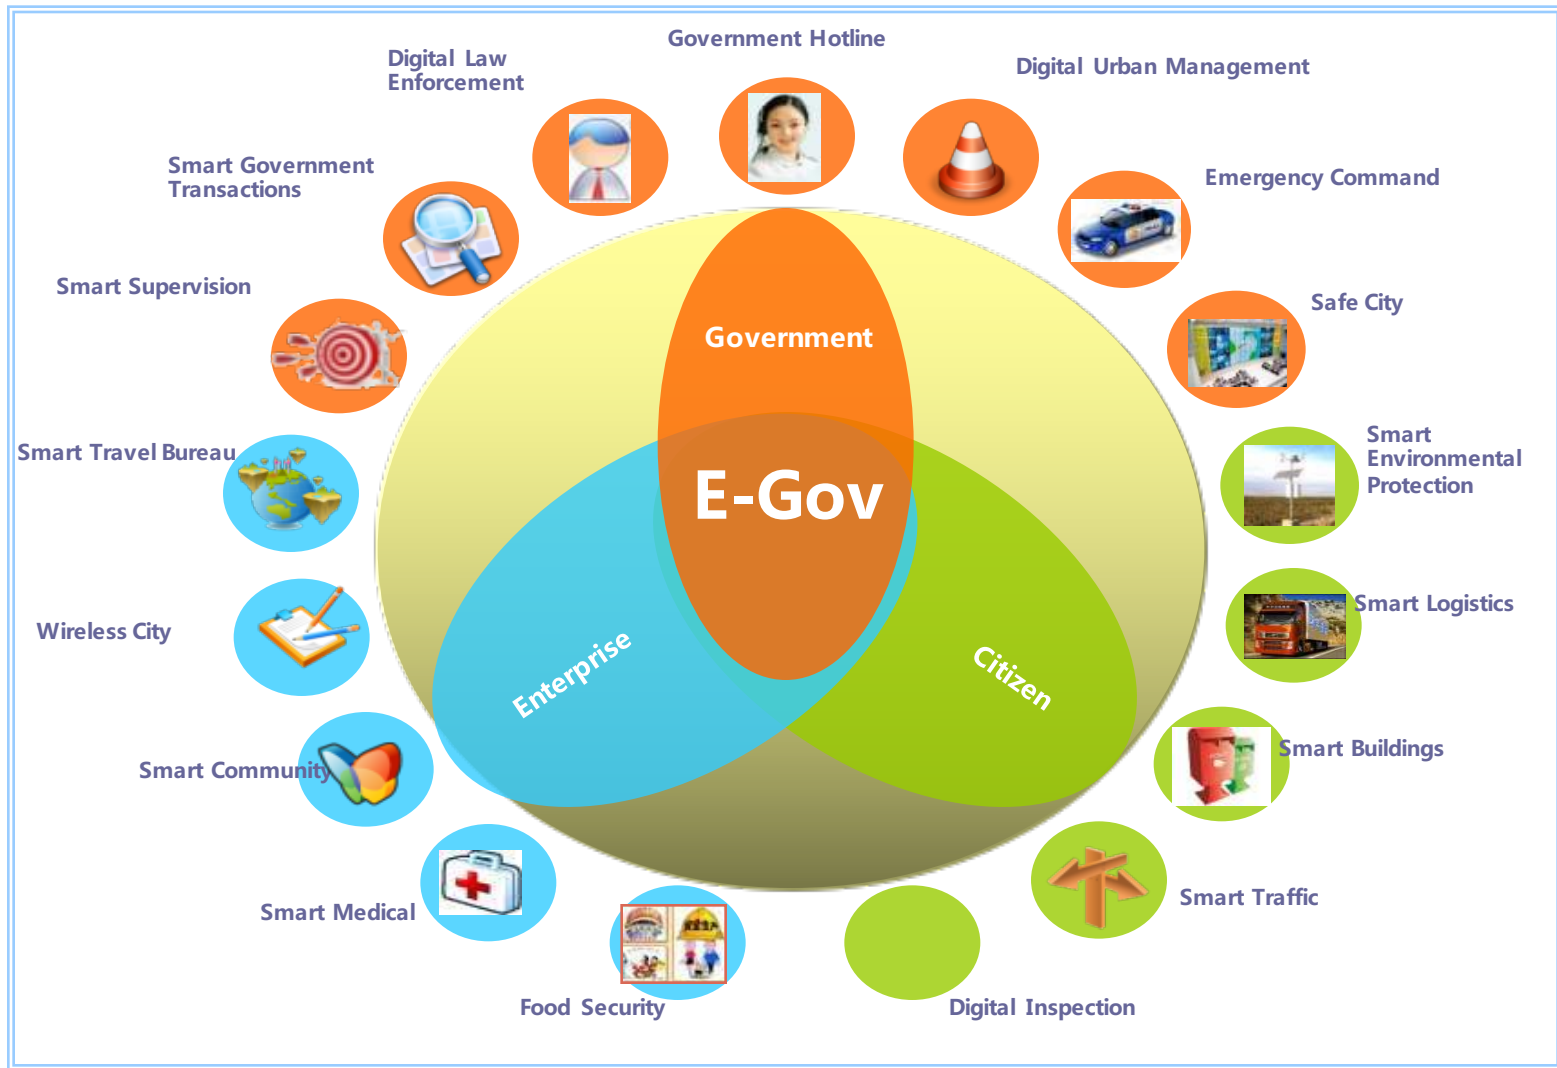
Government Hotline

Digital Law Enforcement

Digital Urban Management

Smart Government Transactions

Emergency Command

Smart Supervision

Safe City

Government

Smart Travel Bureau

Smart Environmental Protection

E-Gov

Smart Logistics

Wireless City

Enterprise

Citizen

Smart Buildings

Smart Community

Smart Traffic

Smart Medical

Food Security

Digital Inspection